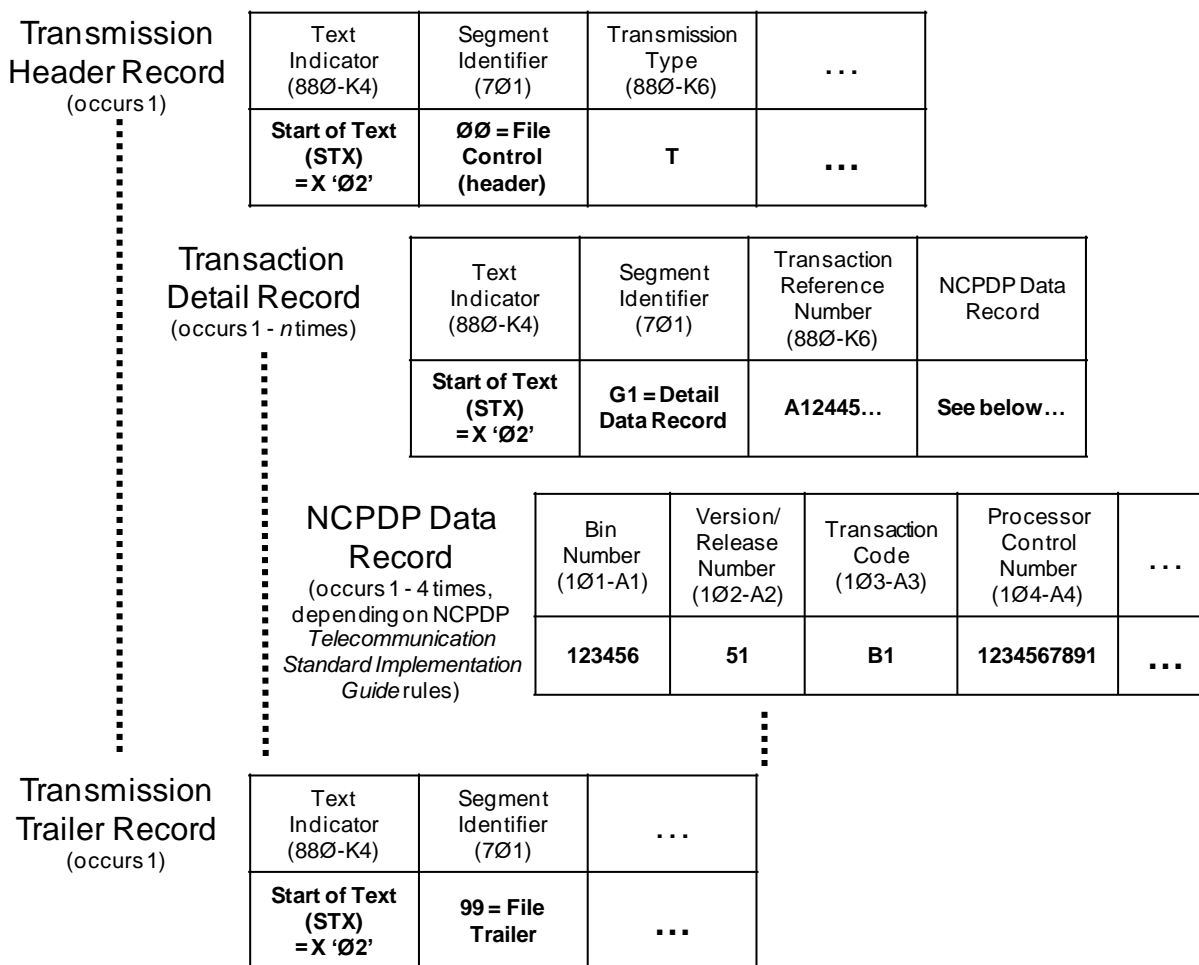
Transmission Header Record
(occurs 1)

| Text Indicator (88Ø-K4) | Segment Identifier (7Ø1) | Transmission Type (88Ø-K6) | . . . |
|---|---|---|---|
| **Start of Text (STX) = X 'Ø2'** | **ØØ = File Control (header)** | **T** | **. . .** |

Transaction Detail Record
(occurs 1 - *n* times)

| Text Indicator (88Ø-K4) | Segment Identifier (7Ø1) | Transaction Reference Number (88Ø-K6) | NCPDP Data Record |
|---|---|---|---|
| **Start of Text (STX) = X 'Ø2'** | **G1 = Detail Data Record** | **A12445…** | **See below…** |

NCPDP Data Record
(occurs 1 - 4 times, depending on NCPDP *Telecommunication Standard Implementation Guide* rules)

| Bin Number (1Ø1-A1) | Version/ Release Number (1Ø2-A2) | Transaction Code (1Ø3-A3) | Processor Control Number (1Ø4-A4) | . . . |
|---|---|---|---|---|
| **123456** | **51** | **B1** | **1234567891** | **. . .** |

Transmission Trailer Record
(occurs 1)

| Text Indicator (88Ø-K4) | Segment Identifier (7Ø1) | . . . |
|---|---|---|
| **Start of Text (STX) = X 'Ø2'** | **99 = File Trailer** | **. . .** |